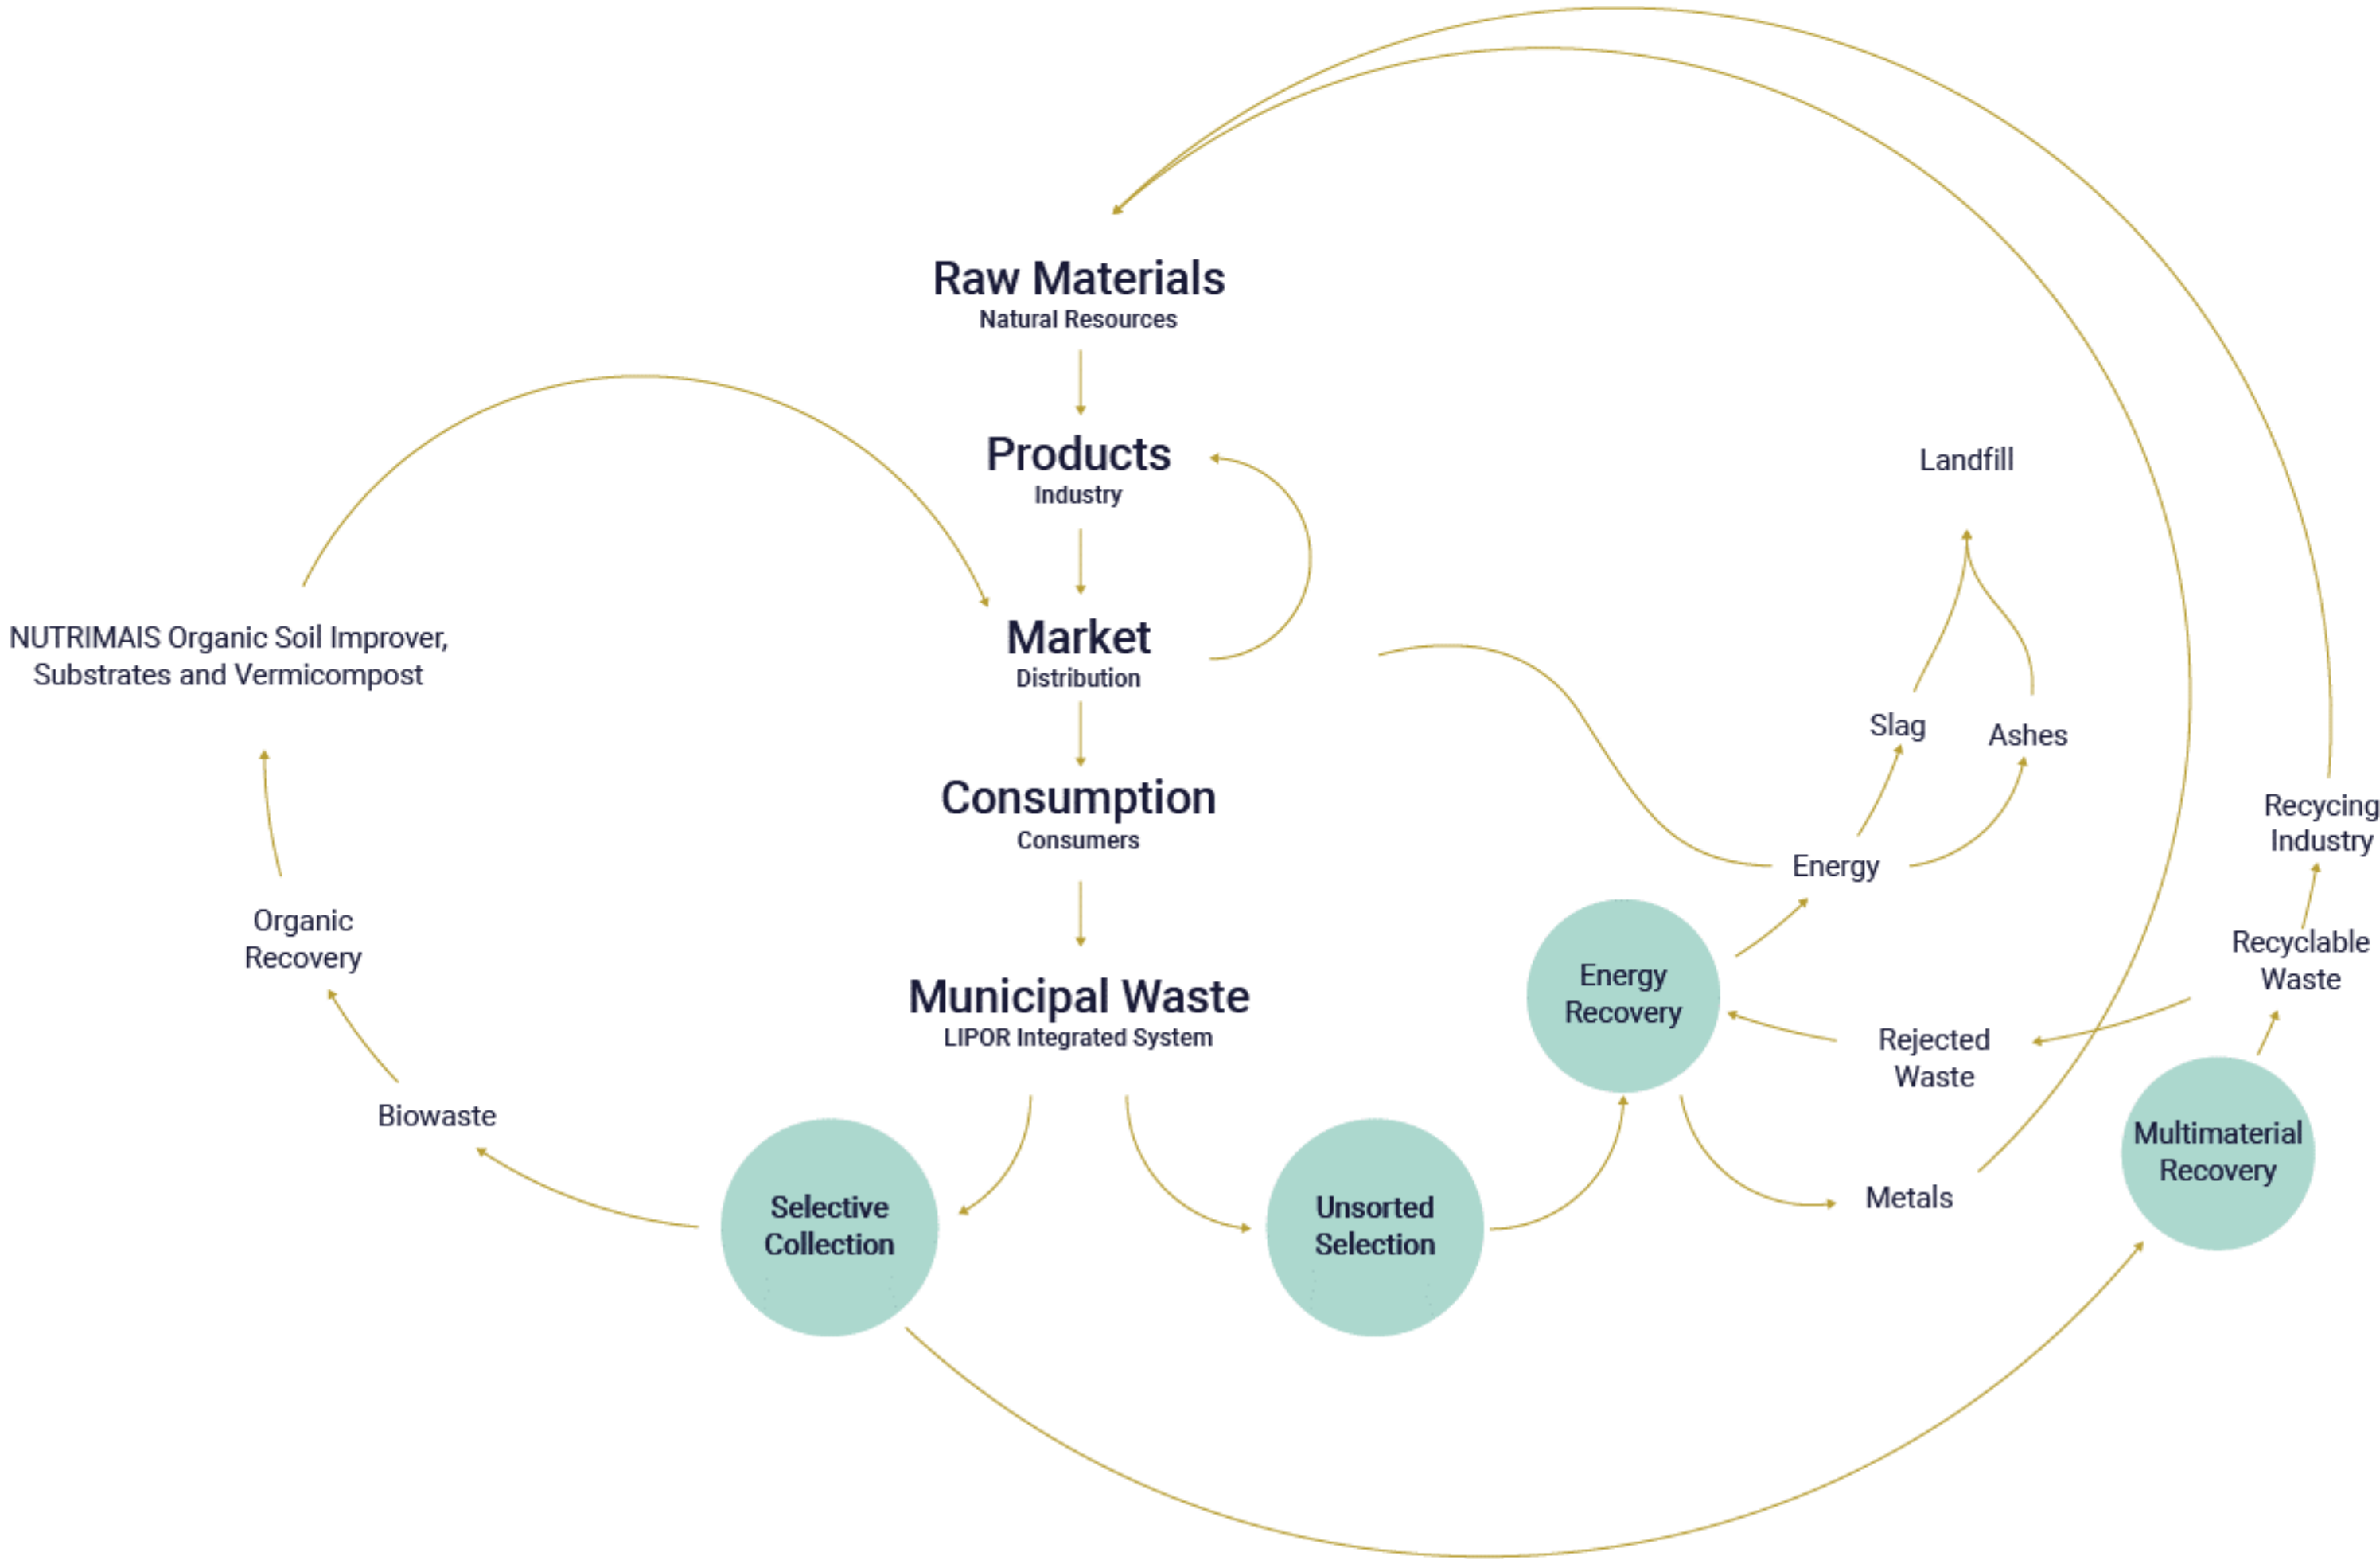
Raw Materials
Natural Resources

Products
Industry

Market
Distribution

Consumption
Consumers

Municipal Waste
LIPOR Integrated System

NUTRIMAIS Organic Soil Improver, Substrates and Vermicompost

Organic Recovery

Biowaste

Selective Collection

Unsorted Selection

Energy Recovery

Multimaterial Recovery

Landfill

Slag

Ashes

Energy

Recycing Industry

Recyclable Waste

Rejected Waste

Metals